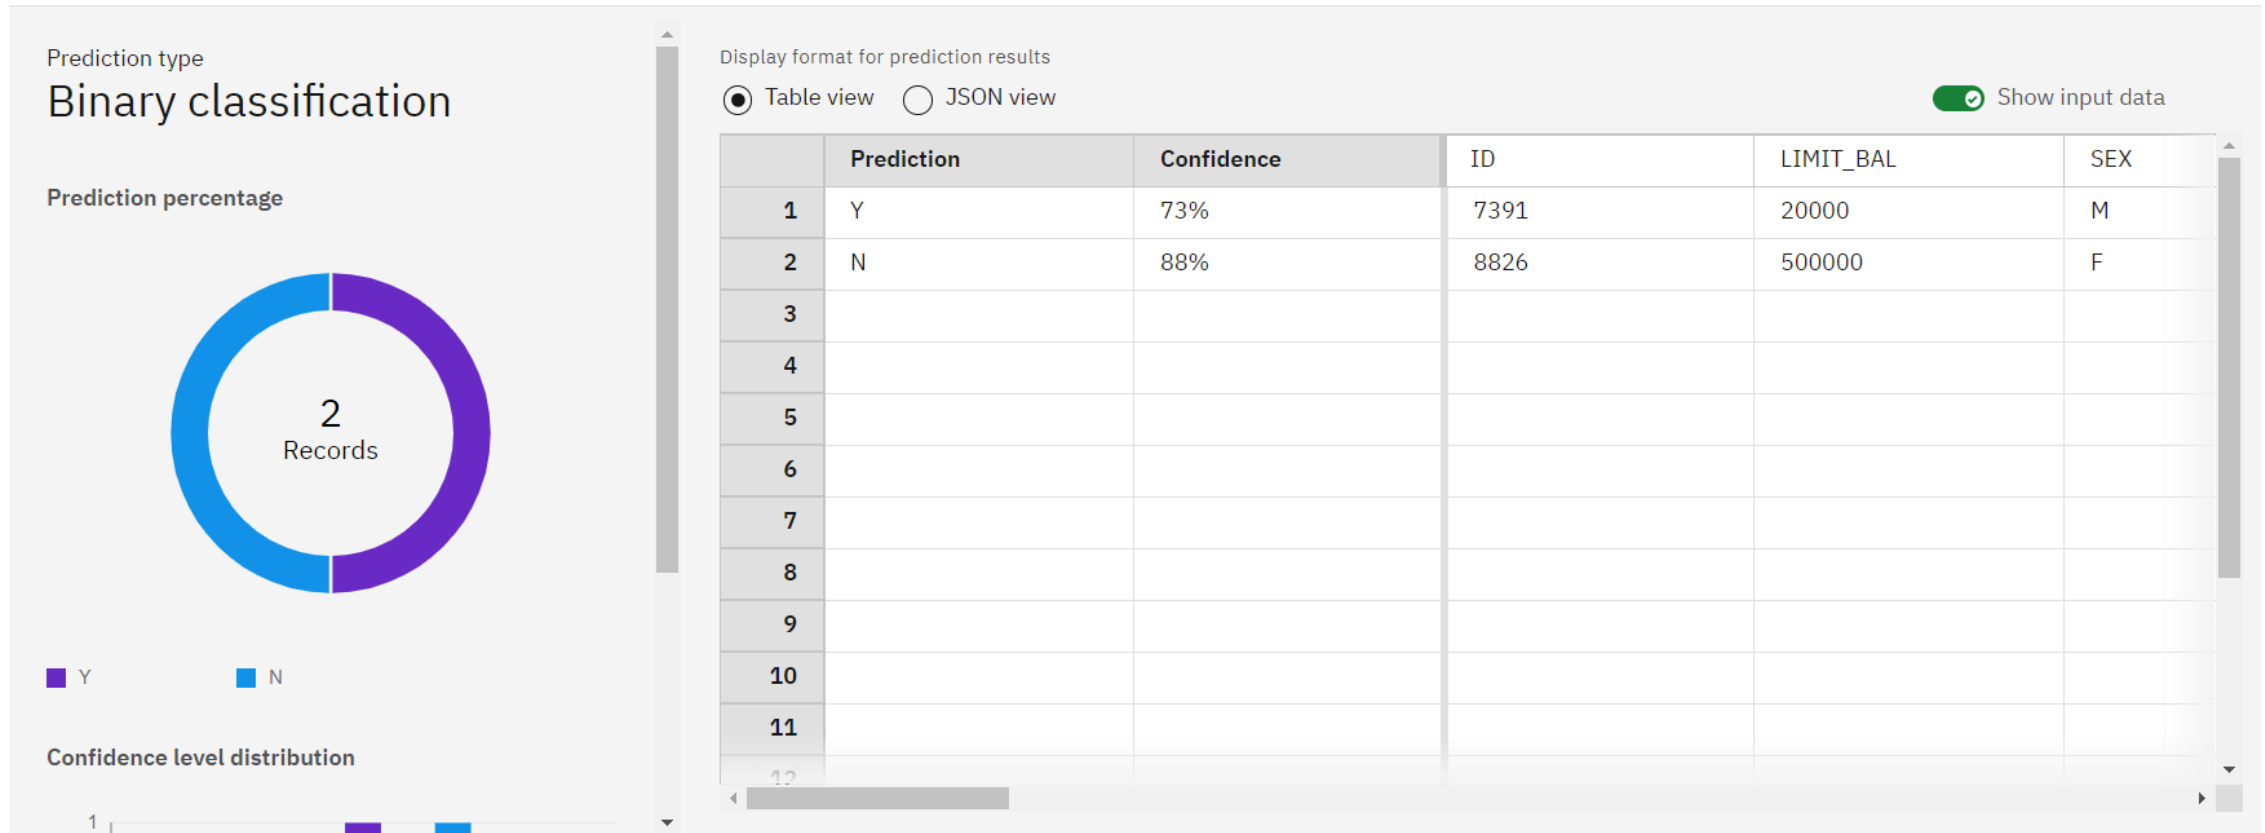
Prediction type
Binary classification

Prediction percentage

2
Records

Y N

Confidence level distribution

1

Display format for prediction results

Table view JSON view Show input data

| | Prediction | Confidence | ID | LIMIT_BAL | SEX |
|---|---|---|---|---|---|
| 1 | Y | 73% | 7391 | 20000 | M |
| 2 | N | 88% | 8826 | 500000 | F |
| 3 | | | | | |
| 4 | | | | | |
| 5 | | | | | |
| 6 | | | | | |
| 7 | | | | | |
| 8 | | | | | |
| 9 | | | | | |
| 10 | | | | | |
| 11 | | | | | |
| 12 | | | | | |